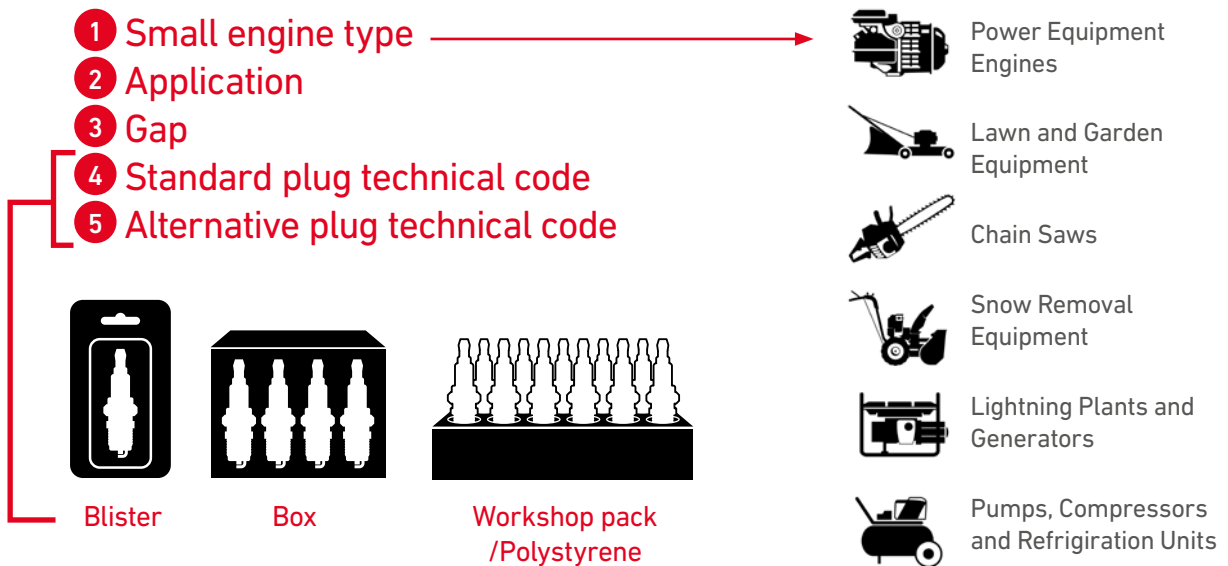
1 Small engine type
2 Application
3 Gap
4 Standard plug technical code
5 Alternative plug technical code

Blister

Box

Workshop pack /Polystyrene

Power Equipment Engines

Lawn and Garden Equipment

Chain Saws

Snow Removal Equipment

Lightning Plants and Generators

Pumps, Compressors and Refrigiration Units